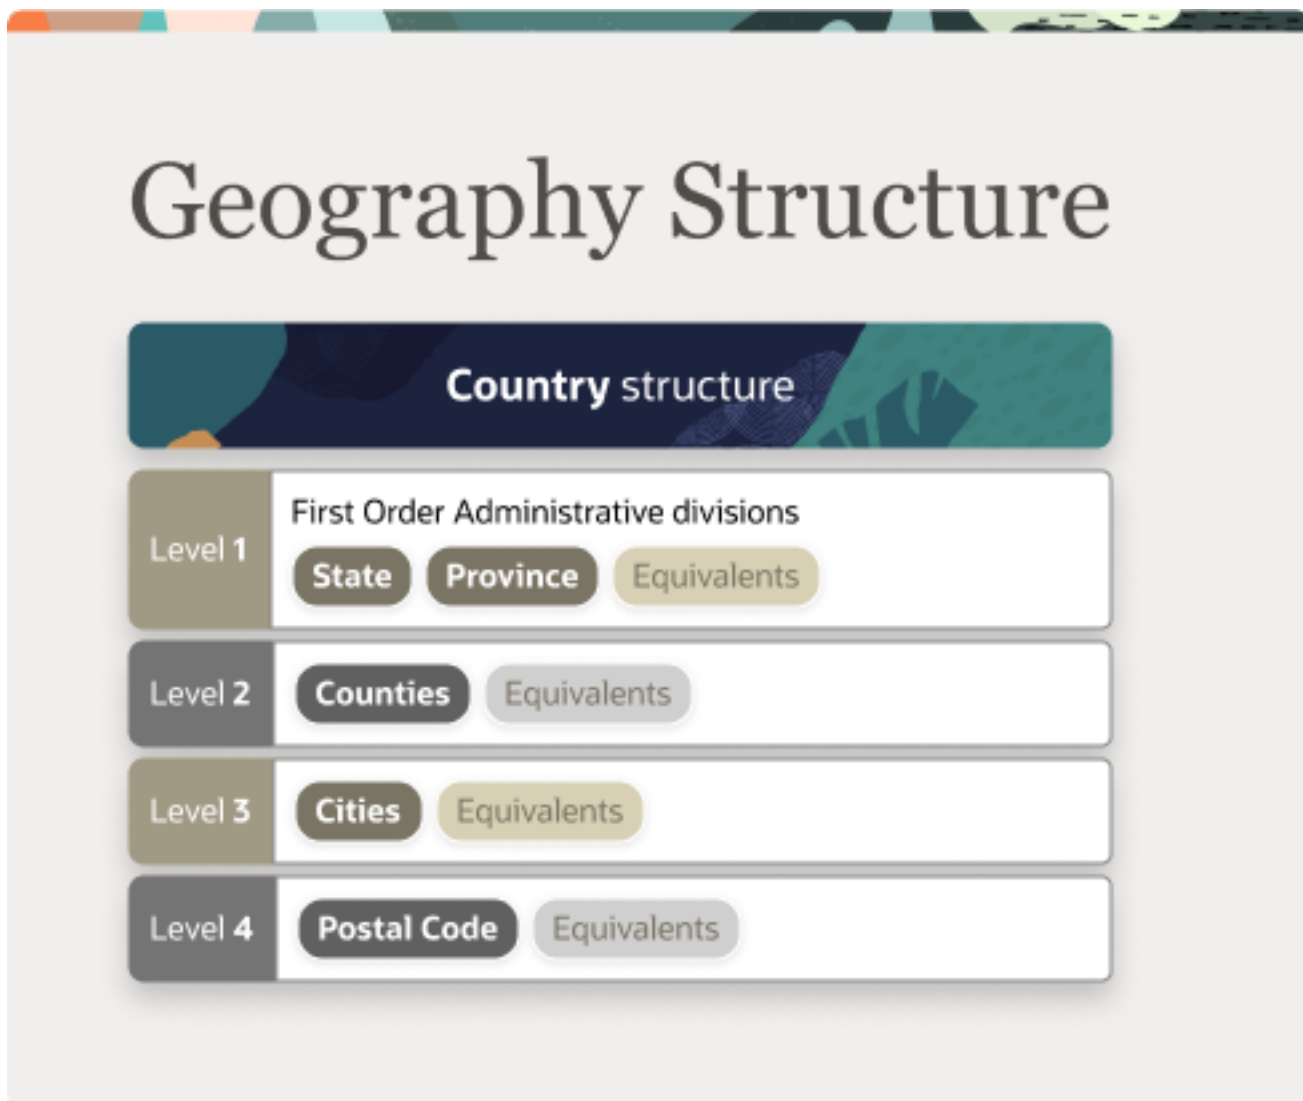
Geography Structure

Country structure

Level 1
First Order Administrative divisions
State Province Equivalents

Level 2
Counties Equivalents

Level 3
Cities Equivalents

Level 4
Postal Code Equivalents